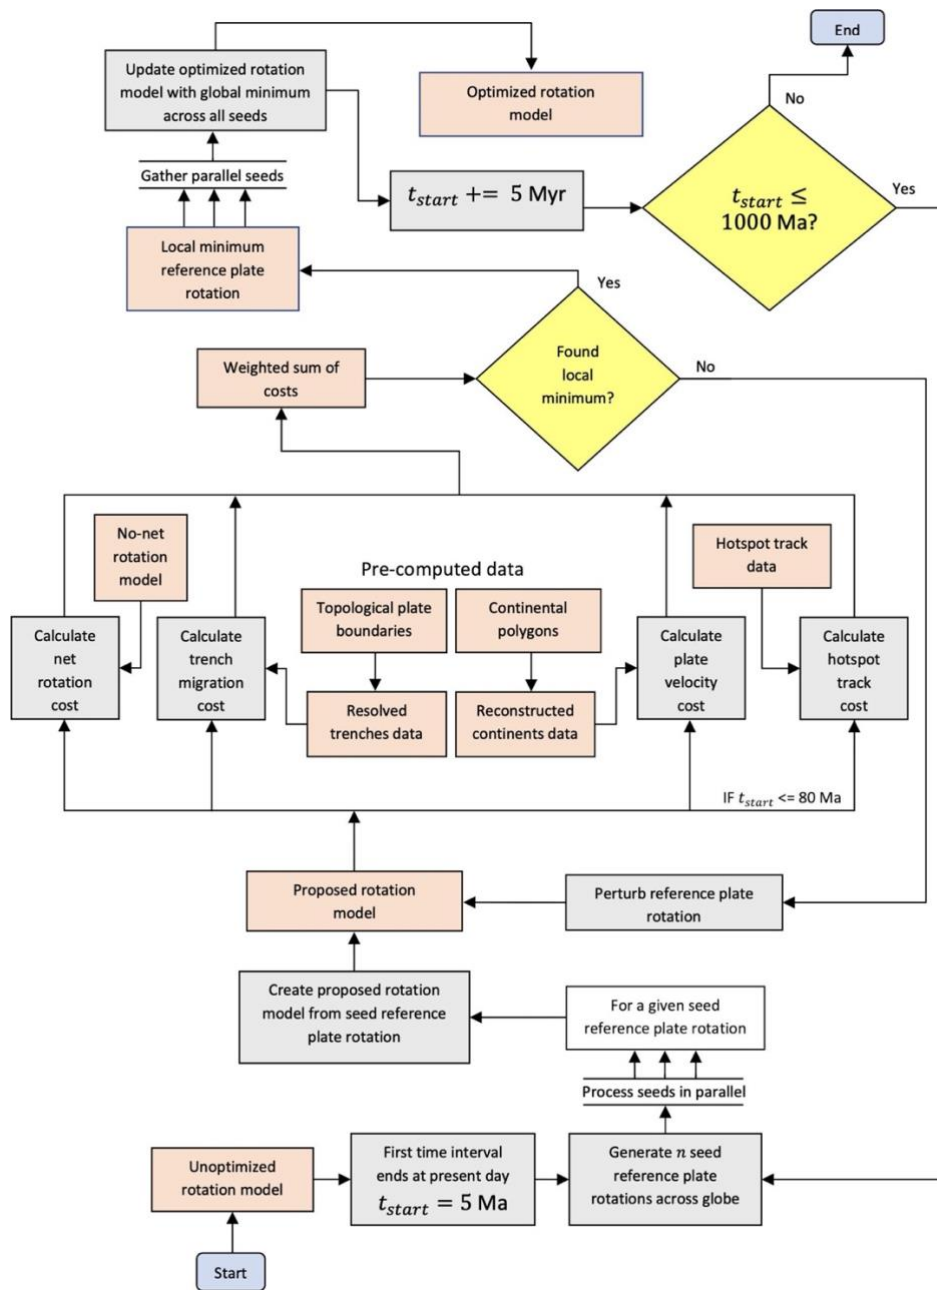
End

Update optimized rotation model with global minimum across all seeds

Optimized rotation model

No

Gather parallel seeds

$t_{start}$ += 5 Myr

$t_{start} \leq$ 1000 Ma?

Yes

Local minimum reference plate rotation

Yes

Weighted sum of costs

Found local minimum?

No

No-net rotation model

Hotspot track data

Pre-computed data

Topological plate boundaries

Continental polygons

Calculate net rotation cost

Calculate trench migration cost

Resolved trenches data

Reconstructed continents data

Calculate plate velocity cost

Calculate hotspot track cost

IF $t_{start}$ <= 80 Ma

Proposed rotation model

Perturb reference plate rotation

Create proposed rotation model from seed reference plate rotation

For a given seed reference plate rotation

Process seeds in parallel

Unoptimized rotation model

First time interval ends at present day $t_{start} = 5$ Ma

Generate $n$ seed reference plate rotations across globe

Start